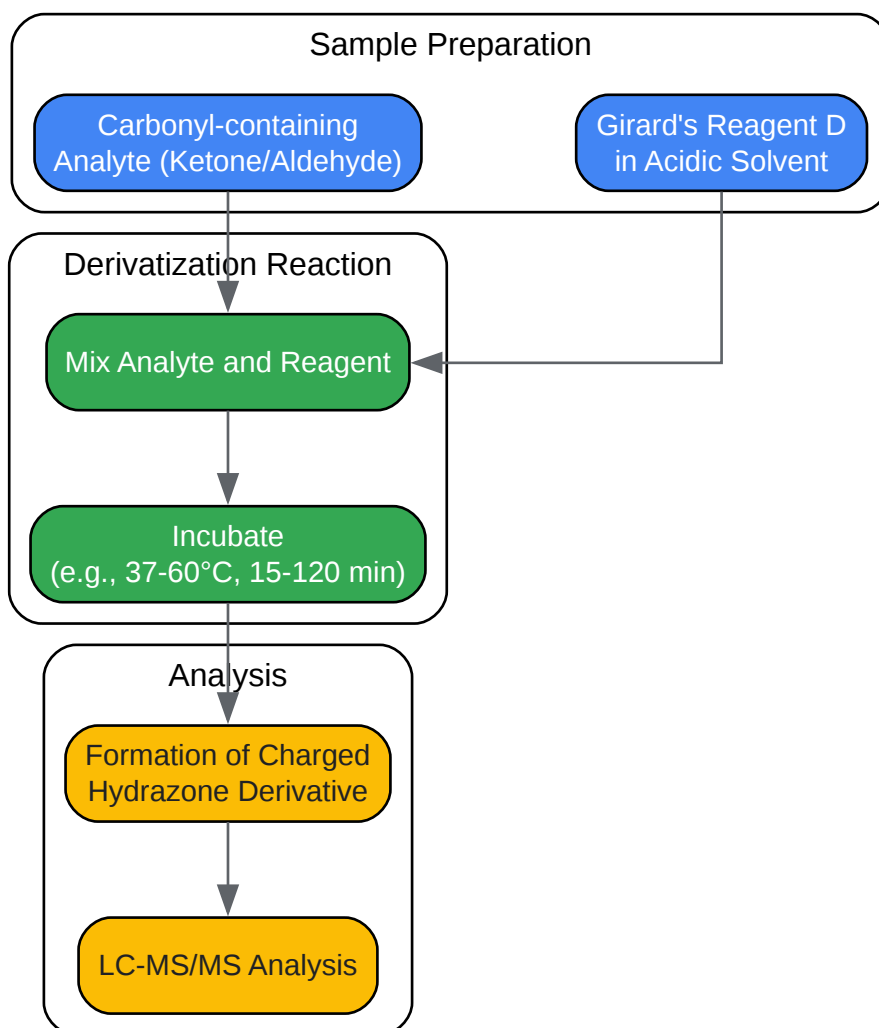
Sample Preparation

Carbonyl-containing Analyte (Ketone/Aldehyde)

Girard's Reagent D in Acidic Solvent

Derivatization Reaction

Mix Analyte and Reagent

Incubate (e.g., 37-60°C, 15-120 min)

Analysis

Formation of Charged Hydrazone Derivative

LC-MS/MS Analysis